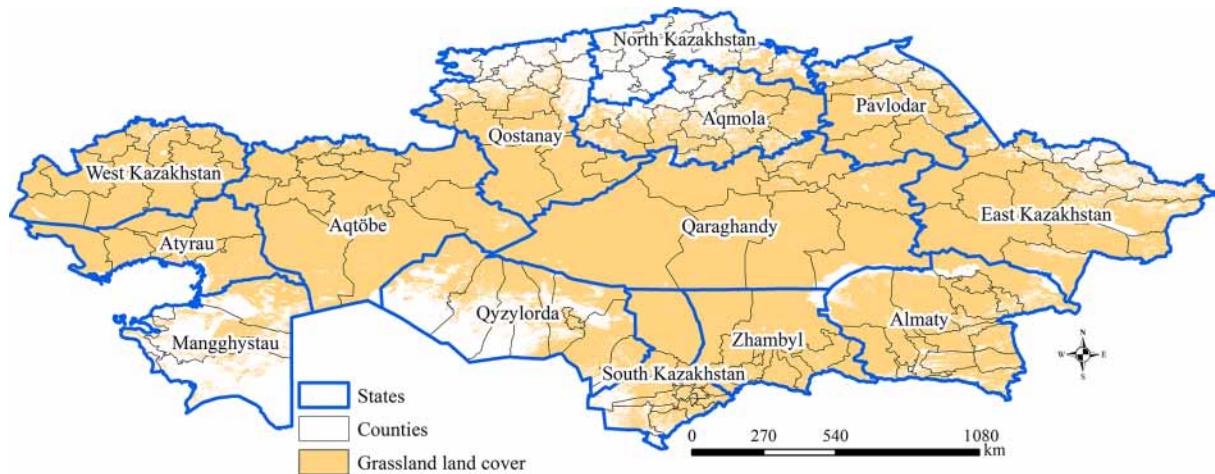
North Kazakhstan
Pavlodar
Aqmola
Qostanay
West Kazakhstan
East Kazakhstan
Qaraghandy
Aqtöbe
Atyrau
Qyzylorda
Almaty
Mangghystau
Zhambyl
South Kazakhstan

States
Counties
Grassland land cover

0 270 540 1080
km

N
W E
S